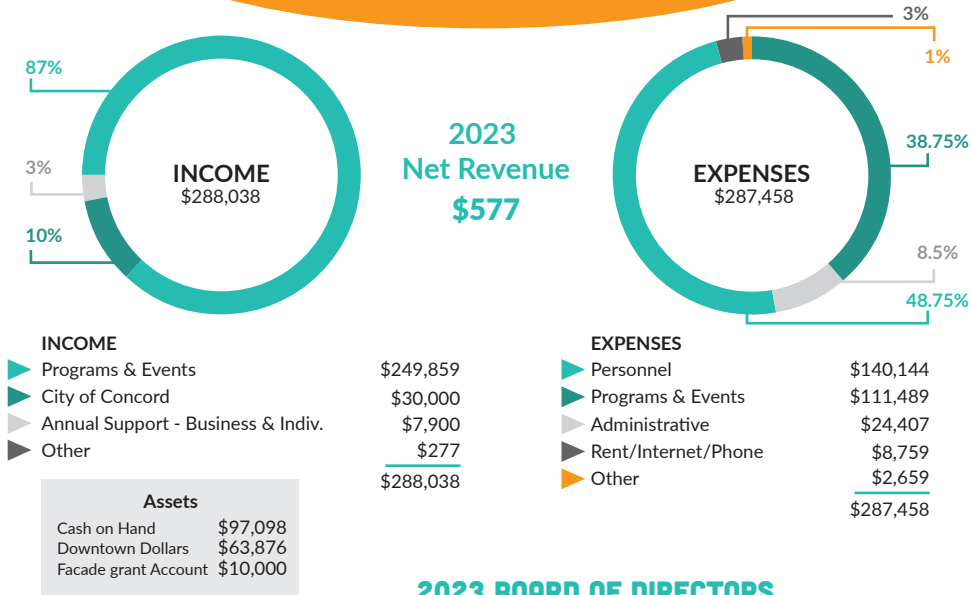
87%

3%

10%

INCOME
$288,038

2023
Net Revenue
$577

3%

1%

38.75%

EXPENSES
$287,458

8.5%

48.75%

INCOME

| | |
|---|---|
| Programs & Events | $249,859 |
| City of Concord | $30,000 |
| Annual Support - Business & Indiv. | $7,900 |
| Other | $277 |
| | $288,038 |

Assets

| | |
|---|---|
| Cash on Hand | $97,098 |
| Downtown Dollars | $63,876 |
| Facade grant Account | $10,000 |

EXPENSES

| | |
|---|---|
| Personnel | $140,144 |
| Programs & Events | $111,489 |
| Administrative | $24,407 |
| Rent/Internet/Phone | $8,759 |
| Other | $2,659 |
| | $287,458 |

2023 BOARD OF DIRECTORS